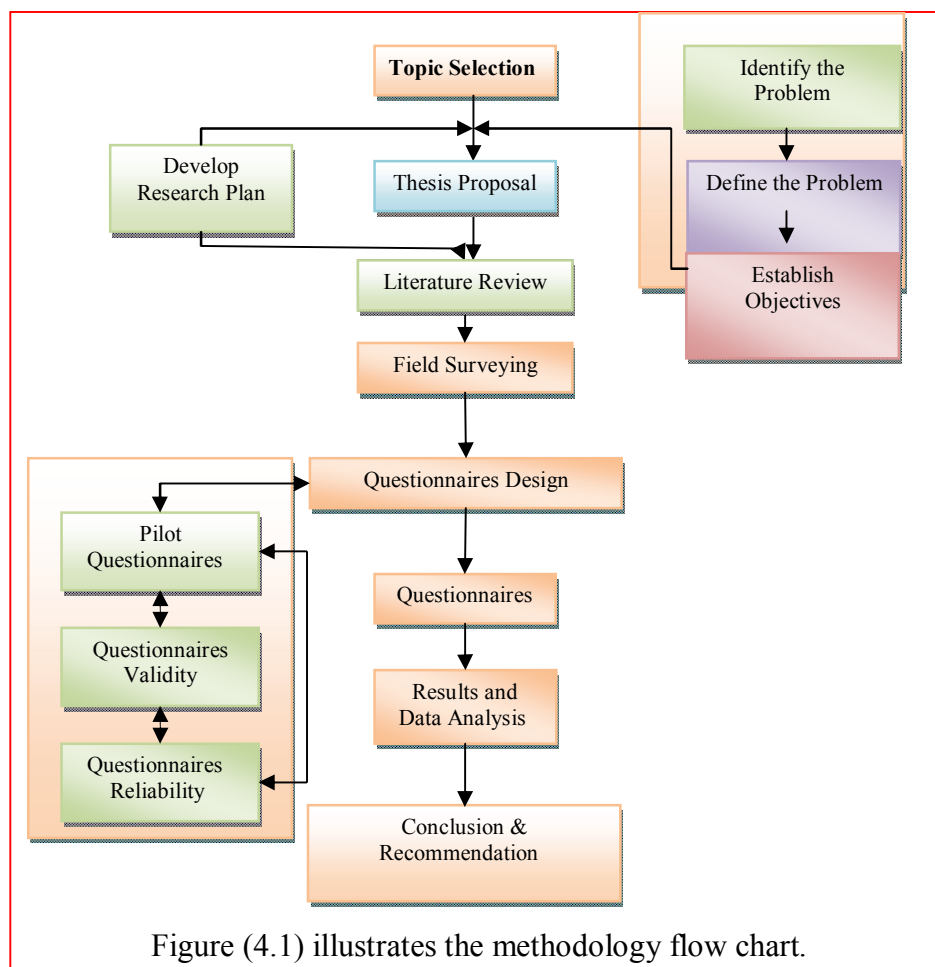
Topic Selection

Identify the Problem

Develop Research Plan

Thesis Proposal

Define the Problem

Establish Objectives

Literature Review

Field Surveying

Questionnaires Design

Pilot Questionnaires

Questionnaires

Questionnaires Validity

Results and Data Analysis

Questionnaires Reliability

Conclusion & Recommendation

Figure (4.1) illustrates the methodology flow chart.